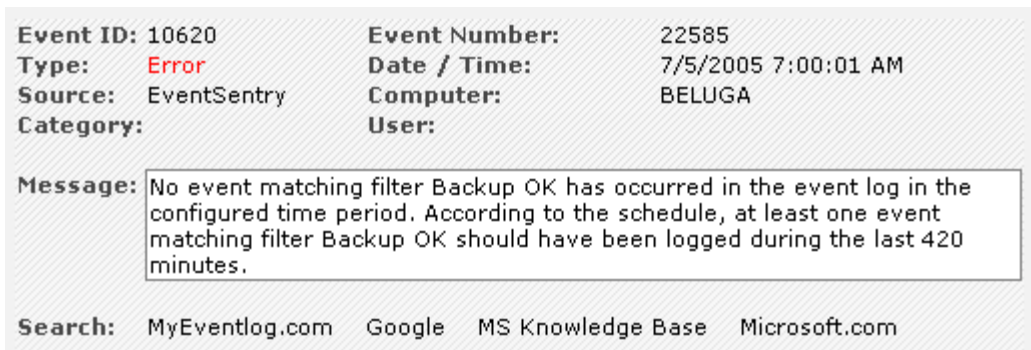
Event ID: 10620
Type: Error
Source: EventSentry
Category:

Event Number: 22585
Date / Time: 7/5/2005 7:00:01 AM
Computer: BELUGA
User:

Message: No event matching filter Backup OK has occurred in the event log in the configured time period. According to the schedule, at least one event matching filter Backup OK should have been logged during the last 420 minutes.

Search: MyEventlog.com Google MS Knowledge Base Microsoft.com